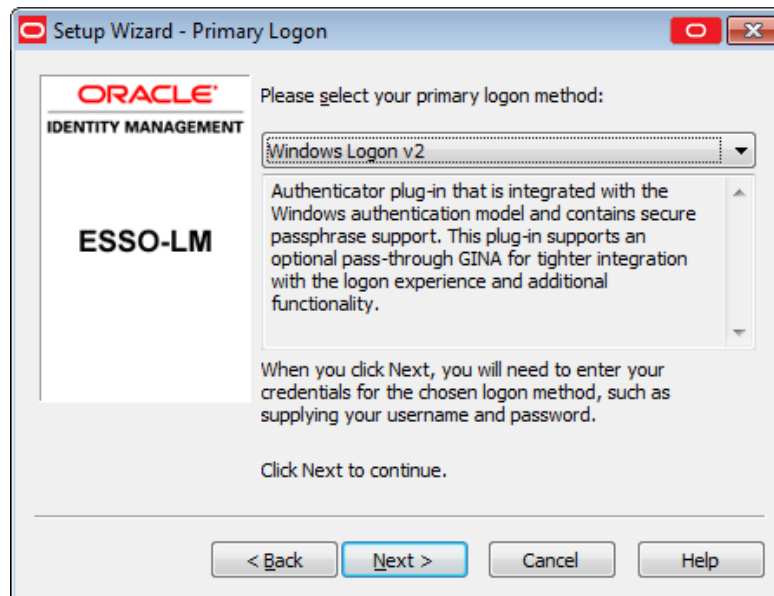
Setup Wizard - Primary Logon

ORACLE
IDENTITY MANAGEMENT

ESSO-LM

Please select your primary logon method:

Windows Logon v2

Authenticator plug-in that is integrated with the Windows authentication model and contains secure passphrase support. This plug-in supports an optional pass-through GINA for tighter integration with the logon experience and additional functionality.

When you click Next, you will need to enter your credentials for the chosen logon method, such as supplying your username and password.

Click Next to continue.

< Back
Next >
Cancel
Help